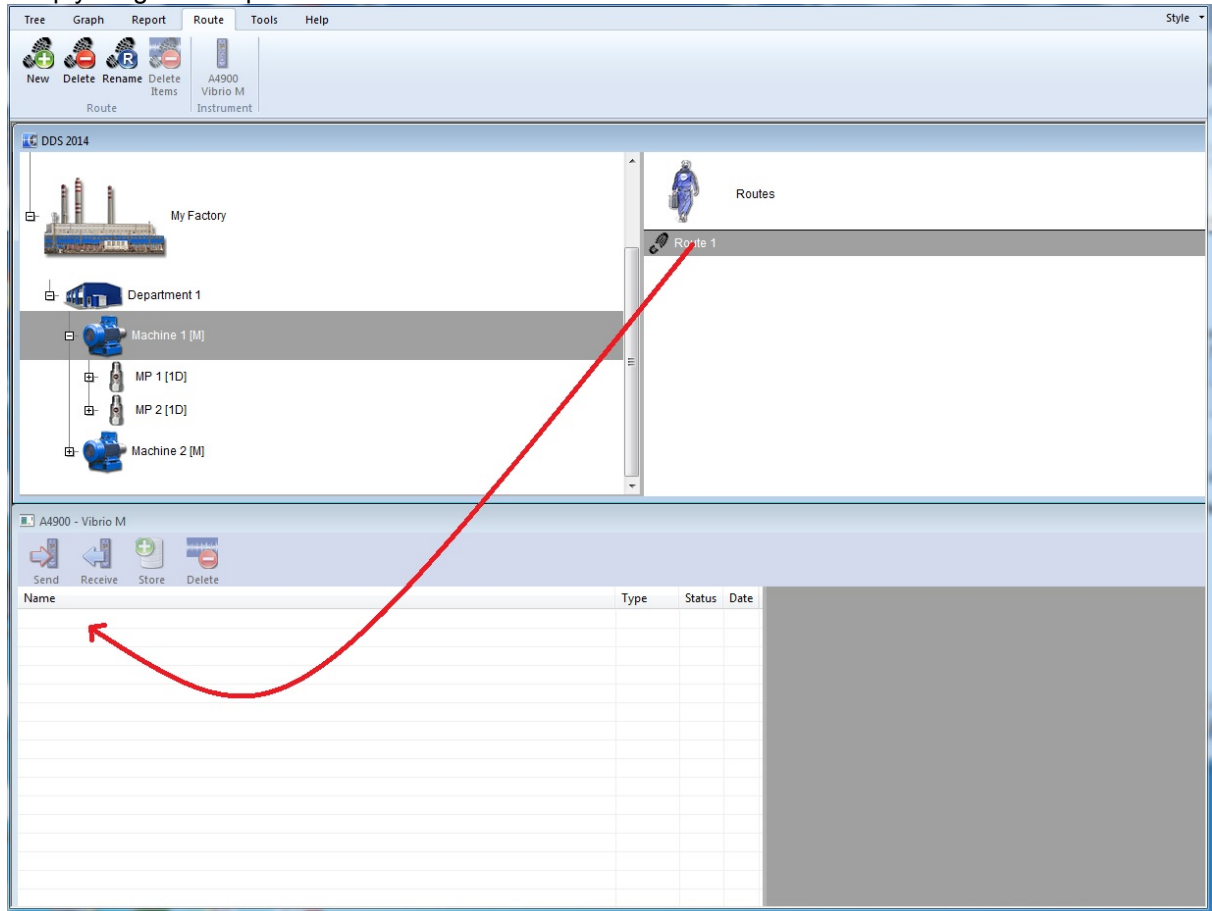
Tree Graph Report Route Tools Help Style

New Delete Rename Delete Items
Route

A4900 Vibrio M
Instrument

DDS 2014

My Factory

Department 1

Machine 1 [M]

MP 1 [1D]

MP 2 [1D]

Machine 2 [M]

Routes

Route 1

A4900 - Vibrio M

Send Receive Store Delete

| Name | Type | Status | Date |
|---|---|---|---|